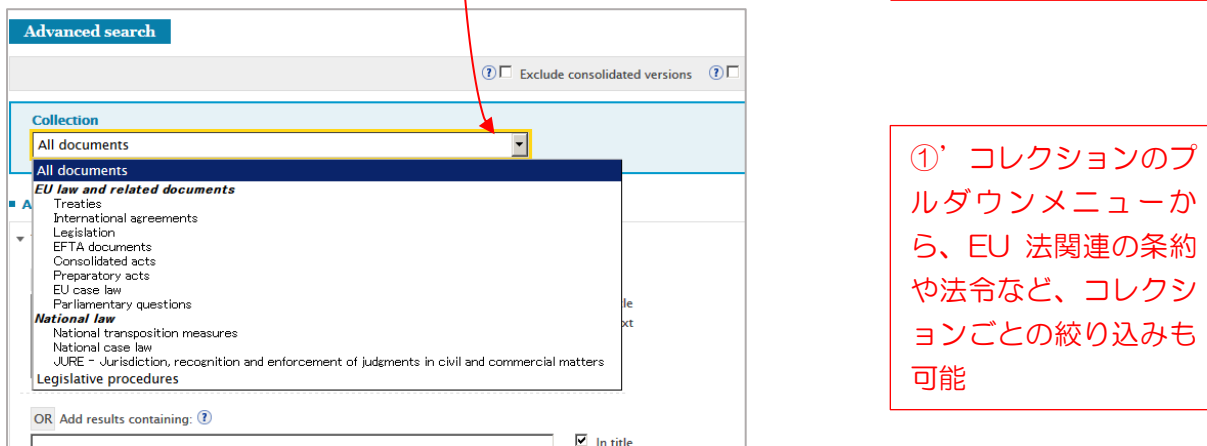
Advanced search

Exclude consolidated versions

Collection

All documents

All documents

EU law and related documents

Treaties

International agreements

Legislation

EFTA documents

Consolidated acts

Preparatory acts

EU case law

Parliamentary questions

National law

National transposition measures

National case law

JURE - Jurisdiction, recognition and enforcement of judgments in civil and commercial matters

Legislative procedures

A

le

xt

OR Add results containing:

In title

①’コレクションのプルダウンメニューから、EU 法関連の条約や法令など、コレクションごとの絞り込みも可能